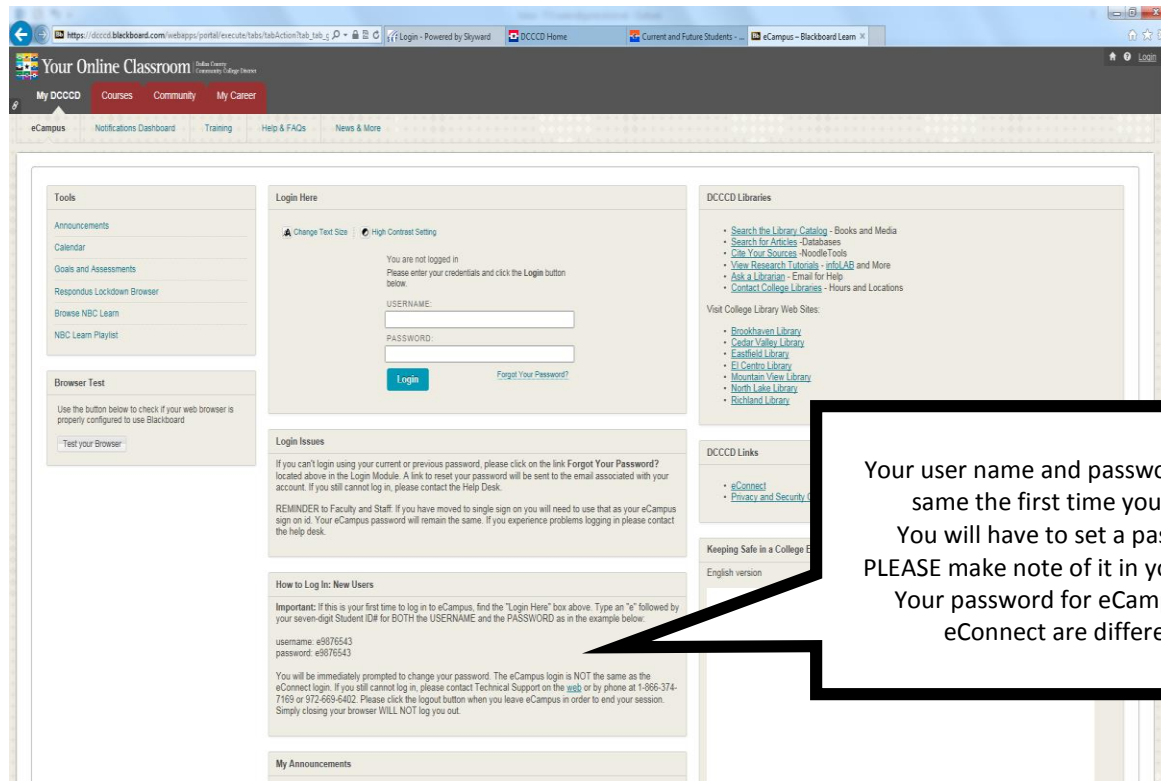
https://dcccd.blackboard.com/webapps/portal/execute/tabs/tabAction?tab_tab_g
Login - Powered by Skyward
DCCCD Home
Current and Future Students - ...
eCampus – Blackboard Learn

Your Online Classroom Dallas County Community College District
Login

My DCCCD | Courses | Community | My Career

eCampus | Notifications Dashboard | Training | Help & FAQs | News & More

Tools

Announcements
Calendar
Goals and Assessments
Respondus Lockdown Browser
Browse NBC Learn
NBC Learn Playlist

Browser Test

Use the button below to check if your web browser is properly configured to use Blackboard

Test your Browser

Login Here

Change Text Size | High Contrast Setting

You are not logged in
Please enter your credentials and click the Login button below.

USERNAME:

PASSWORD:

Login

Forgot Your Password?

Login Issues

If you can't login using your current or previous password, please click on the link Forgot Your Password? located above in the Login Module. A link to reset your password will be sent to the email associated with your account. If you still cannot log in, please contact the Help Desk.

REMINDER to Faculty and Staff: If you have moved to single sign on you will need to use that as your eCampus sign on id. Your eCampus password will remain the same. If you experience problems logging in please contact the help desk.

How to Log In: New Users

Important: If this is your first time to log in to eCampus, find the "Login Here" box above. Type an "e" followed by your seven-digit Student ID# for BOTH the USERNAME and the PASSWORD as in the example below:

username: e9876543
password: e9876543

You will be immediately prompted to change your password. The eCampus login is NOT the same as the eConnect login. If you still cannot log in, please contact Technical Support on the web or by phone at 1-866-374-7169 or 972-669-6402. Please click the logout button when you leave eCampus in order to end your session. Simply closing your browser WILL NOT log you out.

My Announcements

DCCCD Libraries

• Search the Library Catalog - Books and Media
• Search for Articles -Databases
• Cite Your Sources -NoodleTools
• View Research Tutorials - infoLAB and More
• Ask a Librarian - Email for Help
• Contact College Libraries - Hours and Locations

Visit College Library Web Sites:

• Brookhaven Library
• Cedar Valley Library
• Eastfield Library
• El Centro Library
• Mountain View Library
• North Lake Library
• Richland Library

DCCCD Links

• eConnect
• Privacy and Security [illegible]

Keeping Safe in a College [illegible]

English version

Your user name and passwo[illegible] same the first time you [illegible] You will have to set a pa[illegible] PLEASE make note of it in y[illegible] Your password for eCam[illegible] eConnect are differe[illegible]